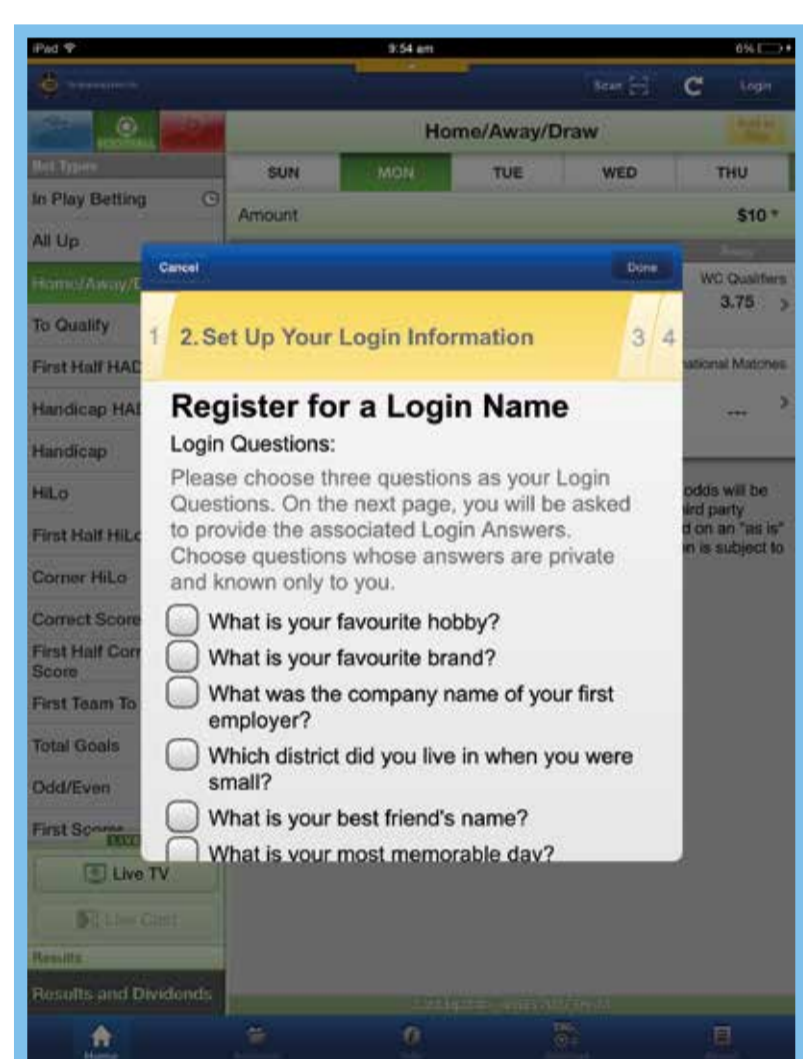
iPad 9:54 am 6%

Scan C Login

Home/Away/Draw

Bet Types

In Play Betting

All Up

Home/Away/D

To Qualify

First Half HAD

Handicap HAD

Handicap

HiLo

First Half HiLo

Corner HiLo

Correct Score

First Half Correct Score

First Team To

Total Goals

Odd/Even

First Scorer

Live TV

Live Cast

Results

Results and Dividends

| SUN | MON | TUE | WED | THU |
|---|---|---|---|---|

Amount $10

WC Qualifiers 3.75

national Matches

---

odds will be ird party d on an "as is" n is subject to

Cancel Done

1 2. Set Up Your Login Information 3 4

Register for a Login Name

Login Questions:

Please choose three questions as your Login Questions. On the next page, you will be asked to provide the associated Login Answers. Choose questions whose answers are private and known only to you.

What is your favourite hobby?

What is your favourite brand?

What was the company name of your first employer?

Which district did you live in when you were small?

What is your best friend's name?

What is your most memorable day?

Home